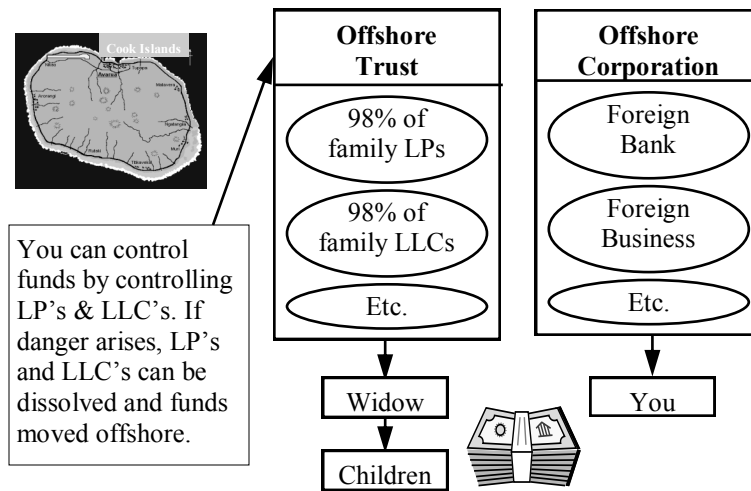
Cook Islands

Avarua

You can control funds by controlling LP's & LLC's. If danger arises, LP's and LLC's can be dissolved and funds moved offshore.

Offshore Trust

98% of family LPs

98% of family LLCs

Etc.

Widow

Children

Offshore Corporation

Foreign Bank

Foreign Business

Etc.

You